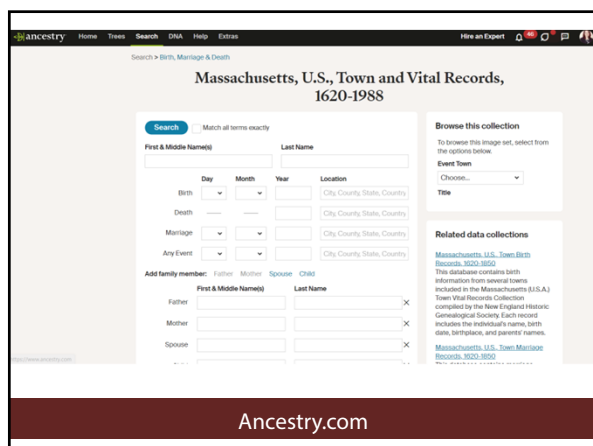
ancestry Home Trees Search DNA Help Extras Hire an Expert 46

Search > Birth, Marriage & Death

Massachusetts, U.S., Town and Vital Records, 1620-1988

Search Match all terms exactly

First & Middle Name(s) Last Name

| | Day | Month | Year | Location |
|---|---|---|---|---|
| Birth | | | | City, County, State, Country |
| Death | — | — | | City, County, State, Country |
| Marriage | | | | City, County, State, Country |
| Any Event | | | | City, County, State, Country |

Add family member: Father Mother Spouse Child

| | First & Middle Name(s) | Last Name |
|---|---|---|
| Father | | |
| Mother | | |
| Spouse | | |

Browse this collection

To browse this image set, select from the options below.

Event Town

Choose...

Title

Related data collections

Massachusetts, U.S., Town Birth Records, 1620-1850

This database contains birth information from several towns included in the Massachusetts (U.S.A.) Town Vital Records Collection compiled by the New England Historic Genealogical Society. Each record includes the individual's name, birth date, birthplace, and parents' names.

Massachusetts, U.S., Town Marriage Records, 1620-1850

This database contains marriage

https://www.ancestry.com

Ancestry.com